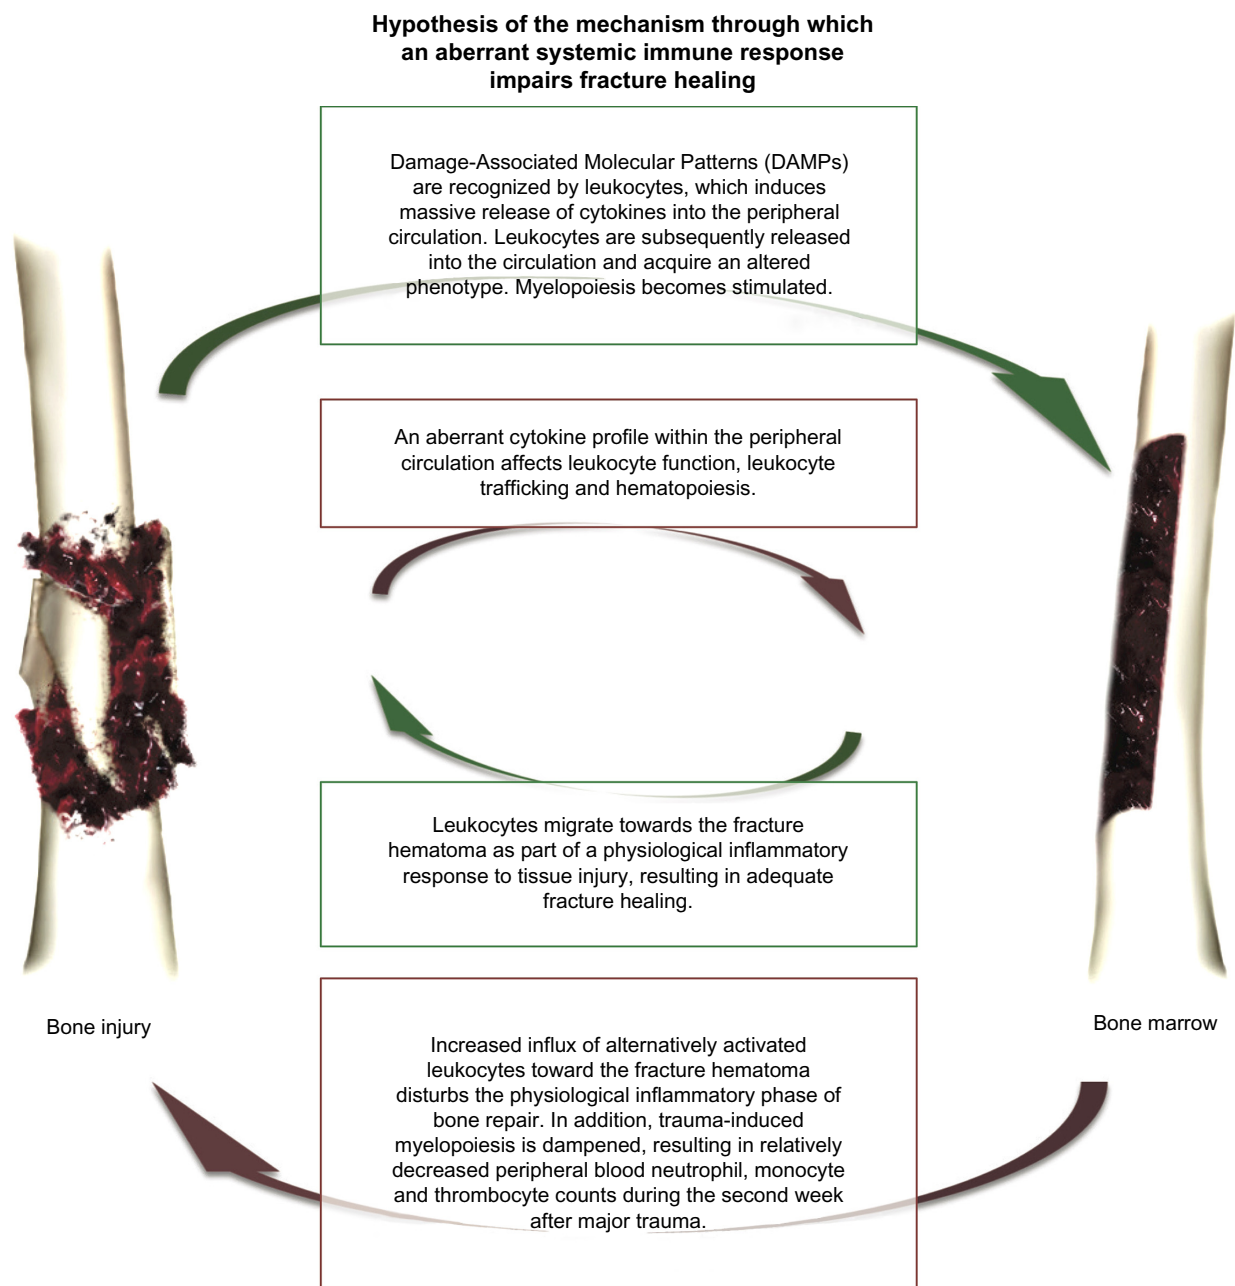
Hypothesis of the mechanism through which an aberrant systemic immune response impairs fracture healing

Damage-Associated Molecular Patterns (DAMPs) are recognized by leukocytes, which induces massive release of cytokines into the peripheral circulation. Leukocytes are subsequently released into the circulation and acquire an altered phenotype. Myelopoiesis becomes stimulated.

An aberrant cytokine profile within the peripheral circulation affects leukocyte function, leukocyte trafficking and hematopoiesis.

Leukocytes migrate towards the fracture hematoma as part of a physiological inflammatory response to tissue injury, resulting in adequate fracture healing.

Bone injury

Bone marrow

Increased influx of alternatively activated leukocytes toward the fracture hematoma disturbs the physiological inflammatory phase of bone repair. In addition, trauma-induced myelopoiesis is dampened, resulting in relatively decreased peripheral blood neutrophil, monocyte and thrombocyte counts during the second week after major trauma.